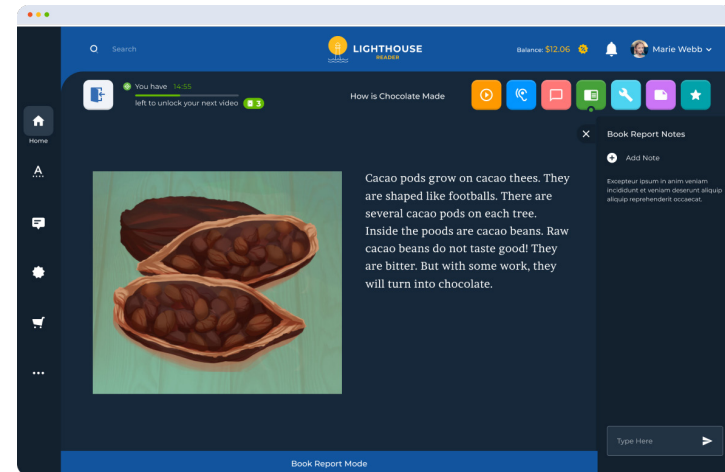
Search

LIGHTHOUSE
READER

Balance: $12.06

Marie Webb

Home

You have 14:55
left to unlock your next video 3

How is Chocolate Made

Book Report Notes

Add Note

Excepteur ipsum in anim veniam incididunt et veniam deserunt aliquip aliquip reprehenderit occaecat.

Cacao pods grow on cacao thees. They are shaped like footballs. There are several cacao pods on each tree. Inside the poods are cacao beans. Raw cacao beans do not taste good! They are bitter. But with some work, they will turn into chocolate.

Type Here

Book Report Mode